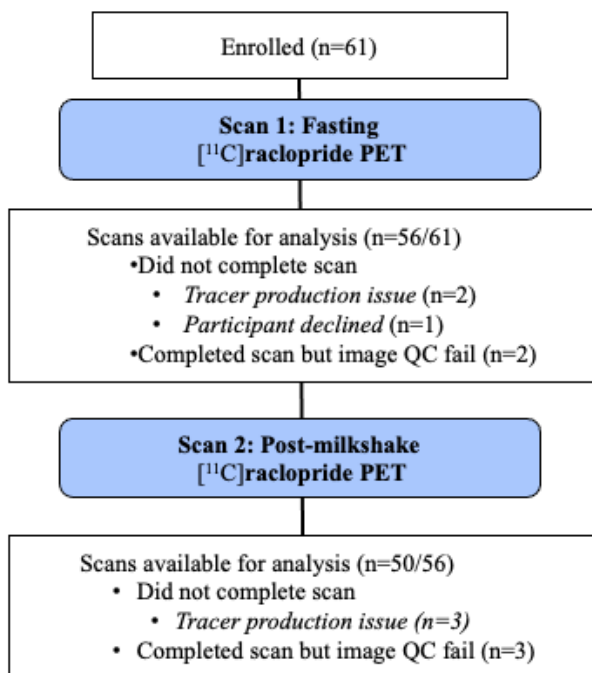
Enrolled (n=61)

**Scan 1: Fasting**
[$^{11}$C]**raclopride PET**

Scans available for analysis (n=56/61)
•Did not complete scan
• *Tracer production issue* (n=2)
• *Participant declined* (n=1)
•Completed scan but image QC fail (n=2)

**Scan 2: Post-milkshake**
[$^{11}$C]**raclopride PET**

Scans available for analysis (n=50/56)
• Did not complete scan
• *Tracer production issue (n=3)*
• Completed scan but image QC fail (n=3)